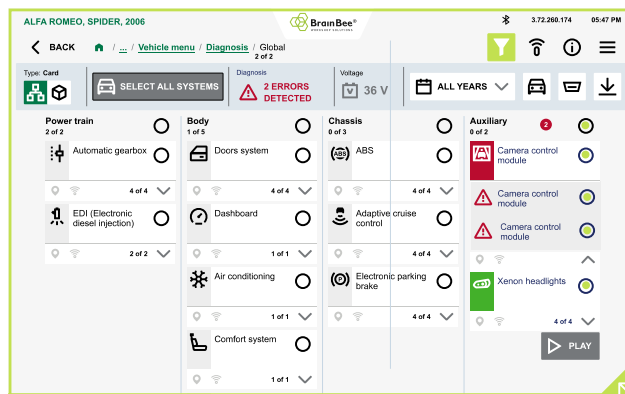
ALFA ROMEO, SPIDER, 2006

Brain Bee

3.72.260.174 05:47 PM

BACK / ... / Vehicle menu / Diagnosis / Global
2 of 2

Type: Card

SELECT ALL SYSTEMS

Diagnosis
2 ERRORS DETECTED

Voltage
36 V

ALL YEARS

Power train
2 of 2

Automatic gearbox

4 of 4

EDI (Electronic diesel injection)

2 of 2

Body
1 of 5

Doors system

4 of 4

Dashboard

1 of 1

Air conditioning

1 of 1

Comfort system

1 of 1

Chassis
0 of 3

ABS

4 of 4

Adaptive cruise control

4 of 4

Electronic parking brake

4 of 4

Auxiliary
0 of 2
2

Camera control module

Camera control module

Camera control module

Xenon headlights

4 of 4

PLAY